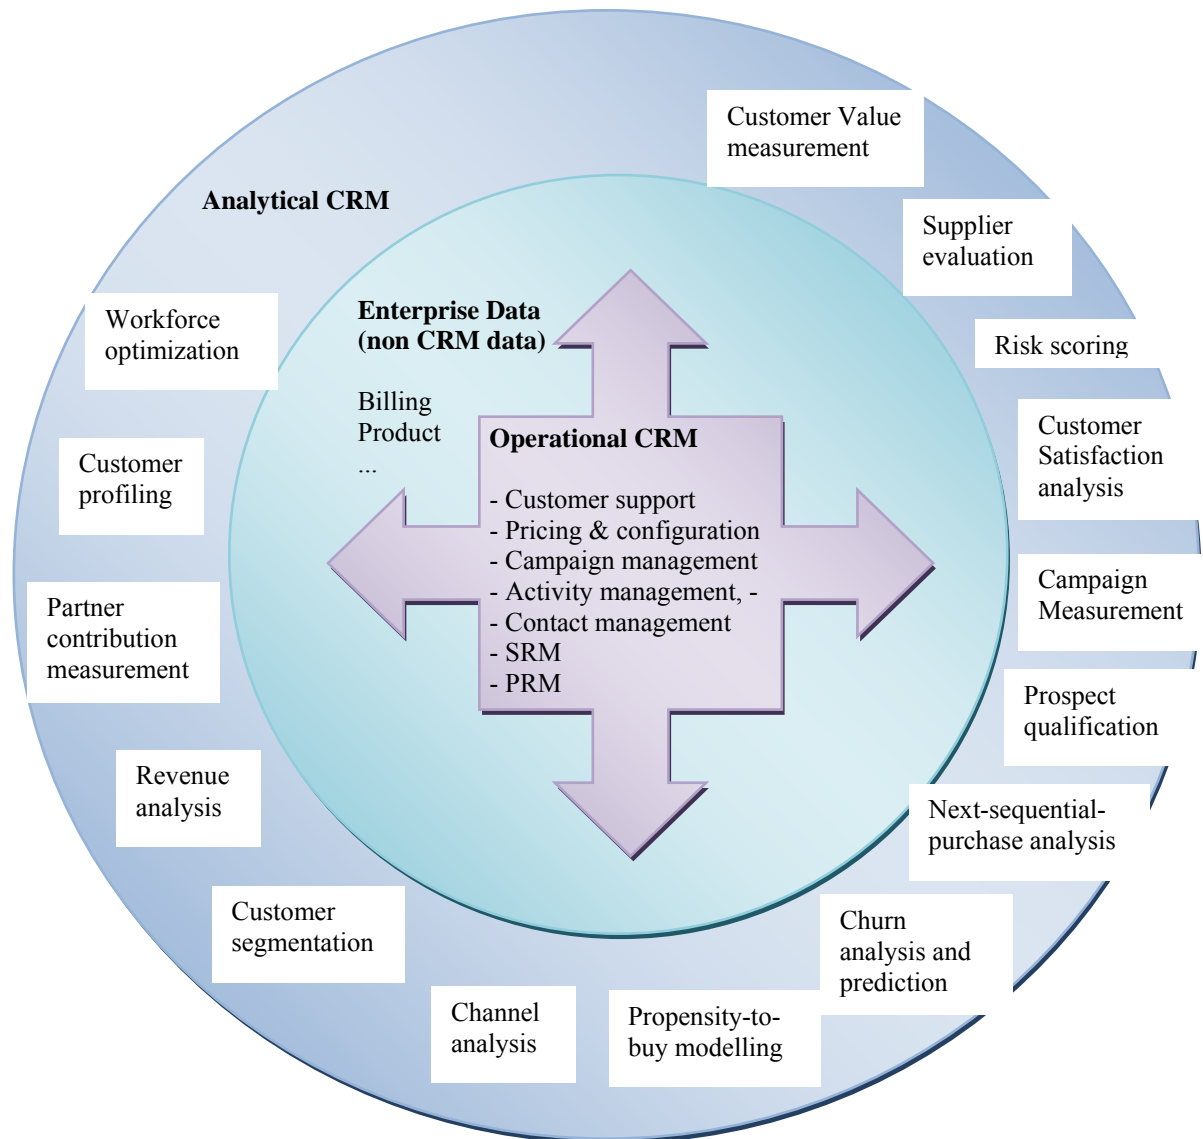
Customer Value measurement

Analytical CRM

Supplier evaluation

Workforce optimization

Enterprise Data (non CRM data)

Risk scoring

Billing
Product
...

Operational CRM

- Customer support
- Pricing & configuration
- Campaign management
- Activity management, -
- Contact management
- SRM
- PRM

Customer Satisfaction analysis

Customer profiling

Campaign Measurement

Partner contribution measurement

Prospect qualification

Revenue analysis

Next-sequential-purchase analysis

Customer segmentation

Churn analysis and prediction

Channel analysis

Propensity-to-buy modelling